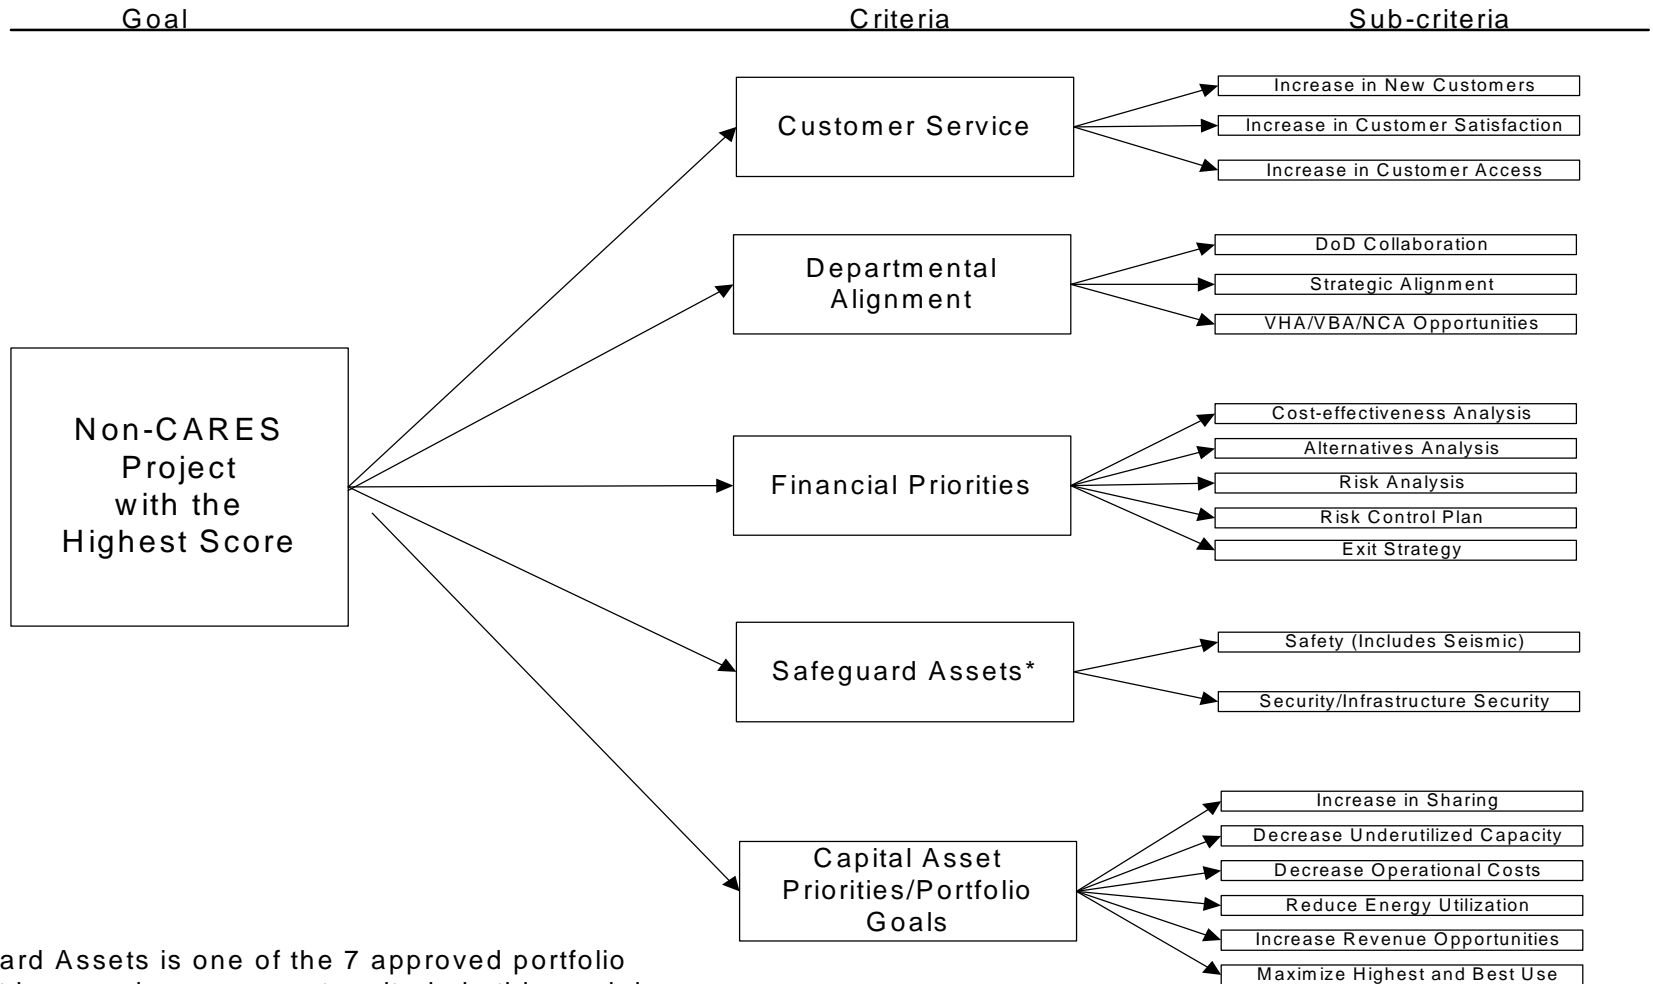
Goal Criteria Sub-criteria

Non-CARES Project with the Highest Score

Customer Service

Increase in New Customers

Increase in Customer Satisfaction

Increase in Customer Access

Departmental Alignment

DoD Collaboration

Strategic Alignment

VHA/VBA/NCA Opportunities

Financial Priorities

Cost-effectiveness Analysis

Alternatives Analysis

Risk Analysis

Risk Control Plan

Exit Strategy

Safeguard Assets*

Safety (Includes Seismic)

Security/Infrastructure Security

Capital Asset Priorities/Portfolio Goals

Increase in Sharing

Decrease Underutilized Capacity

Decrease Operational Costs

Reduce Energy Utilization

Increase Revenue Opportunities

Maximize Highest and Best Use

ard Assets is one of the 7 approved portfolio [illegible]